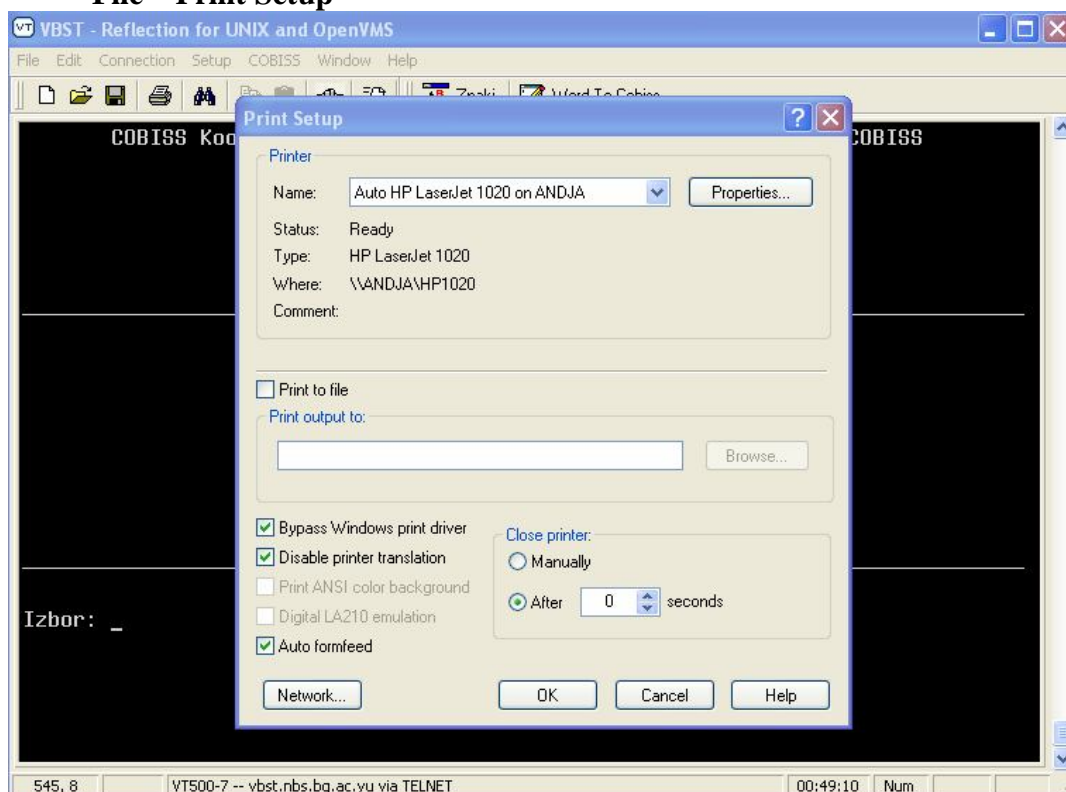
File - Print Setup

VBST - Reflection for UNIX and OpenVMS

File Edit Connection Setup COBISS Window Help

Znaki Word To Cobiss

COBISS Koo

COBISS

Izbor: _

Print Setup

Printer

Name: Auto HP LaserJet 1020 on ANDJA

Properties...

Status: Ready

Type: HP LaserJet 1020

Where: \\ANDJA\HP1020

Comment:

Print to file

Print output to:

Browse...

Bypass Windows print driver

Disable printer translation

Print ANSI color background

Digital LA210 emulation

Auto formfeed

Close printer:

Manually

After 0 seconds

Network...

OK

Cancel

Help

545, 8

VT500-7 -- vbst.nbs.bg.ac.yu via TELNET

00:49:10

Num